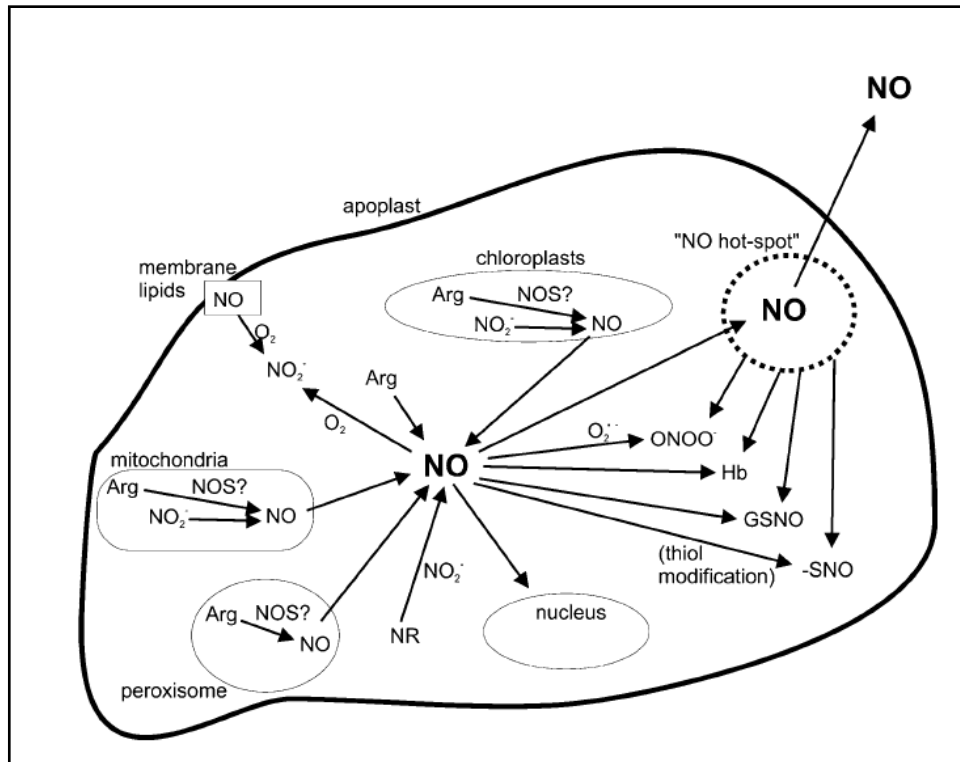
NO

apoplast

"NO hot-spot"

chloroplasts

membrane lipids

NO

Arg

NOS?

$NO_2^-$

NO

NO

$O_2$

$NO_2^-$

Arg

$O_2$

mitochondria

Arg

NOS?

$NO_2^-$

NO

NO

$O_2^{\cdot-}$

$ONOO^-$

Hb

GSNO

(thiol modification)

-SNO

Arg

NOS?

NO

$NO_2^-$

NR

nucleus

peroxisome